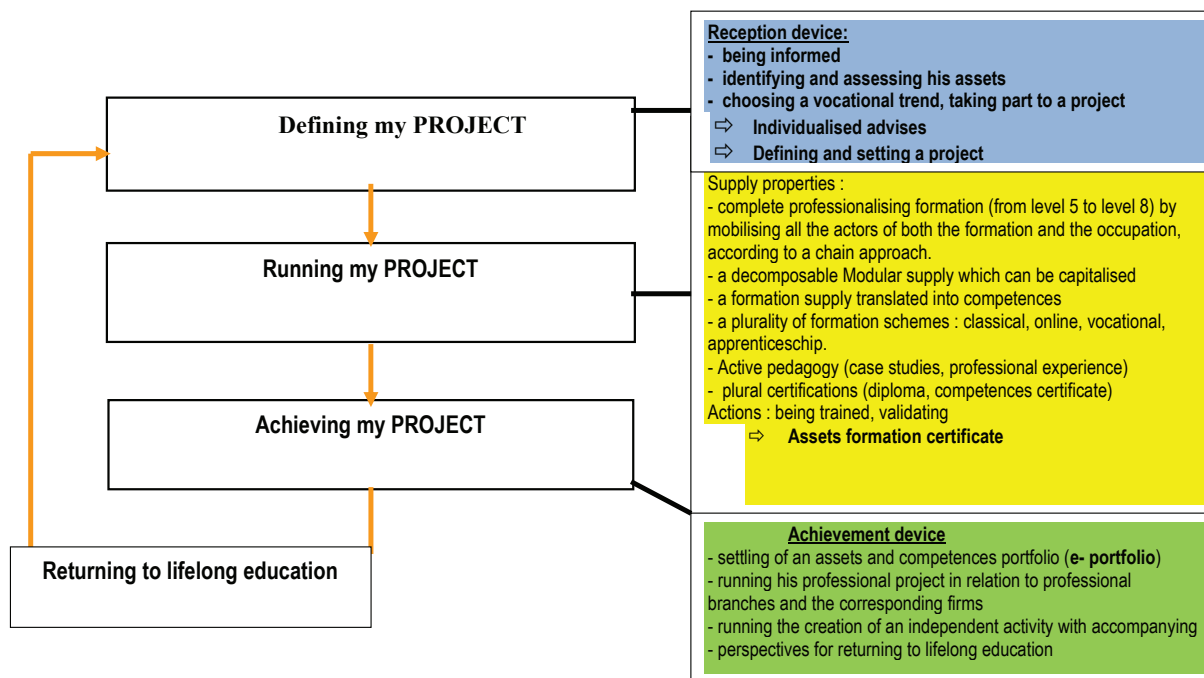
Defining my PROJECT

Running my PROJECT

Achieving my PROJECT

Returning to lifelong education

Reception device:
- being informed
- identifying and assessing his assets
- choosing a vocational trend, taking part to a project
⇨ Individualised advises
⇨ Defining and setting a project

Supply properties :
- complete professionalising formation (from level 5 to level 8) by mobilising all the actors of both the formation and the occupation, according to a chain approach.
- a decomposable Modular supply which can be capitalised
- a formation supply translated into competences
- a plurality of formation schemes : classical, online, vocational, apprenticeschip.
- Active pedagogy (case studies, professional experience)
- plural certifications (diploma, competences certificate)
Actions : being trained, validating
⇨ Assets formation certificate

Achievement device
- settling of an assets and competences portfolio (e- portfolio)
- running his professional project in relation to professional branches and the corresponding firms
- running the creation of an independent activity with accompanying
- perspectives for returning to lifelong education